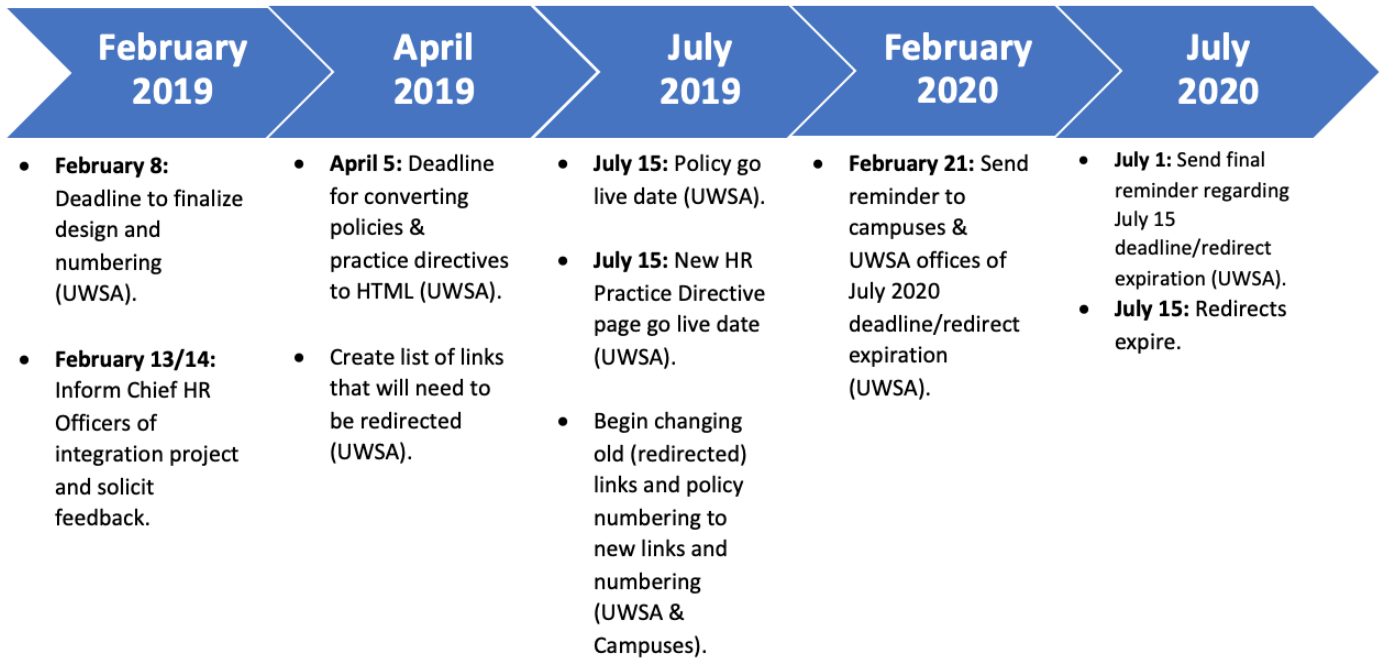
February 2019

- **February 8:** Deadline to finalize design and numbering (UWSA).
- **February 13/14:** Inform Chief HR Officers of integration project and solicit feedback.

April 2019

- **April 5:** Deadline for converting policies & practice directives to HTML (UWSA).
- Create list of links that will need to be redirected (UWSA).

July 2019

- **July 15:** Policy go live date (UWSA).
- **July 15:** New HR Practice Directive page go live date (UWSA).
- Begin changing old (redirected) links and policy numbering to new links and numbering (UWSA & Campuses).

February 2020

- **February 21:** Send reminder to campuses & UWSA offices of July 2020 deadline/redirect expiration (UWSA).

July 2020

- **July 1:** Send final reminder regarding July 15 deadline/redirect expiration (UWSA).
- **July 15:** Redirects expire.